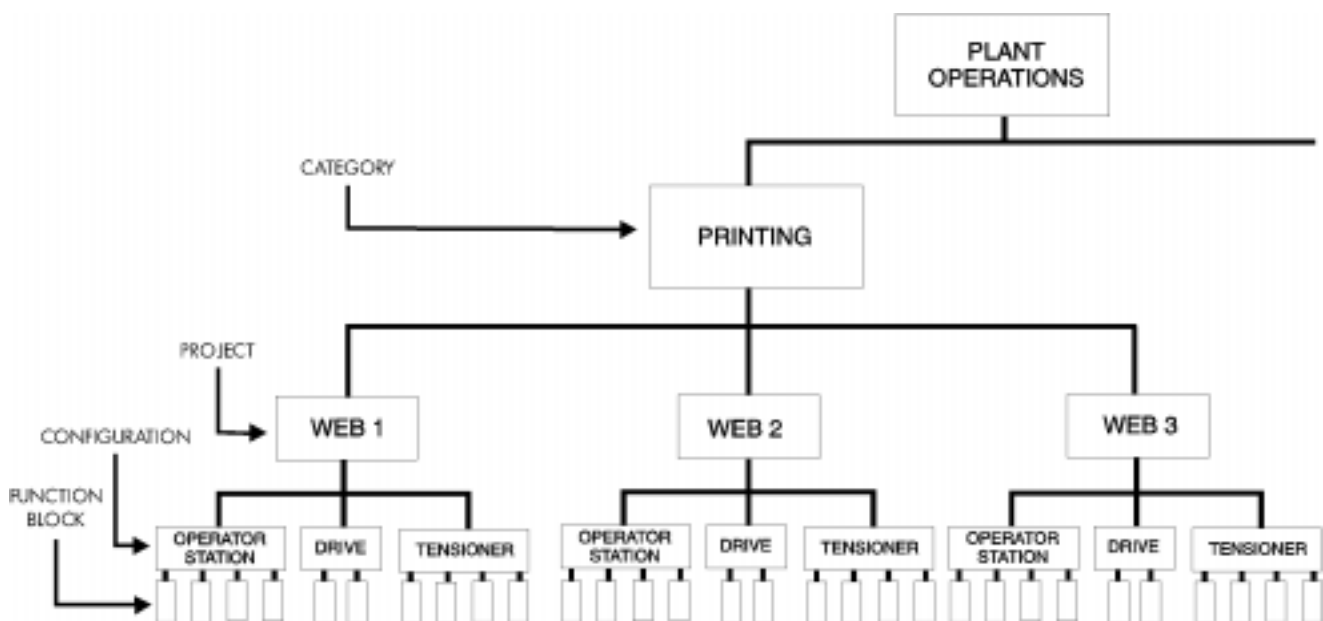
PLANT OPERATIONS

CATEGORY

PRINTING

PROJECT

WEB 1

WEB 2

WEB 3

CONFIGURATION

FUNCTION BLOCK

OPERATOR STATION

DRIVE

TENSIONER

OPERATOR STATION

DRIVE

TENSIONER

OPERATOR STATION

DRIVE

TENSIONER